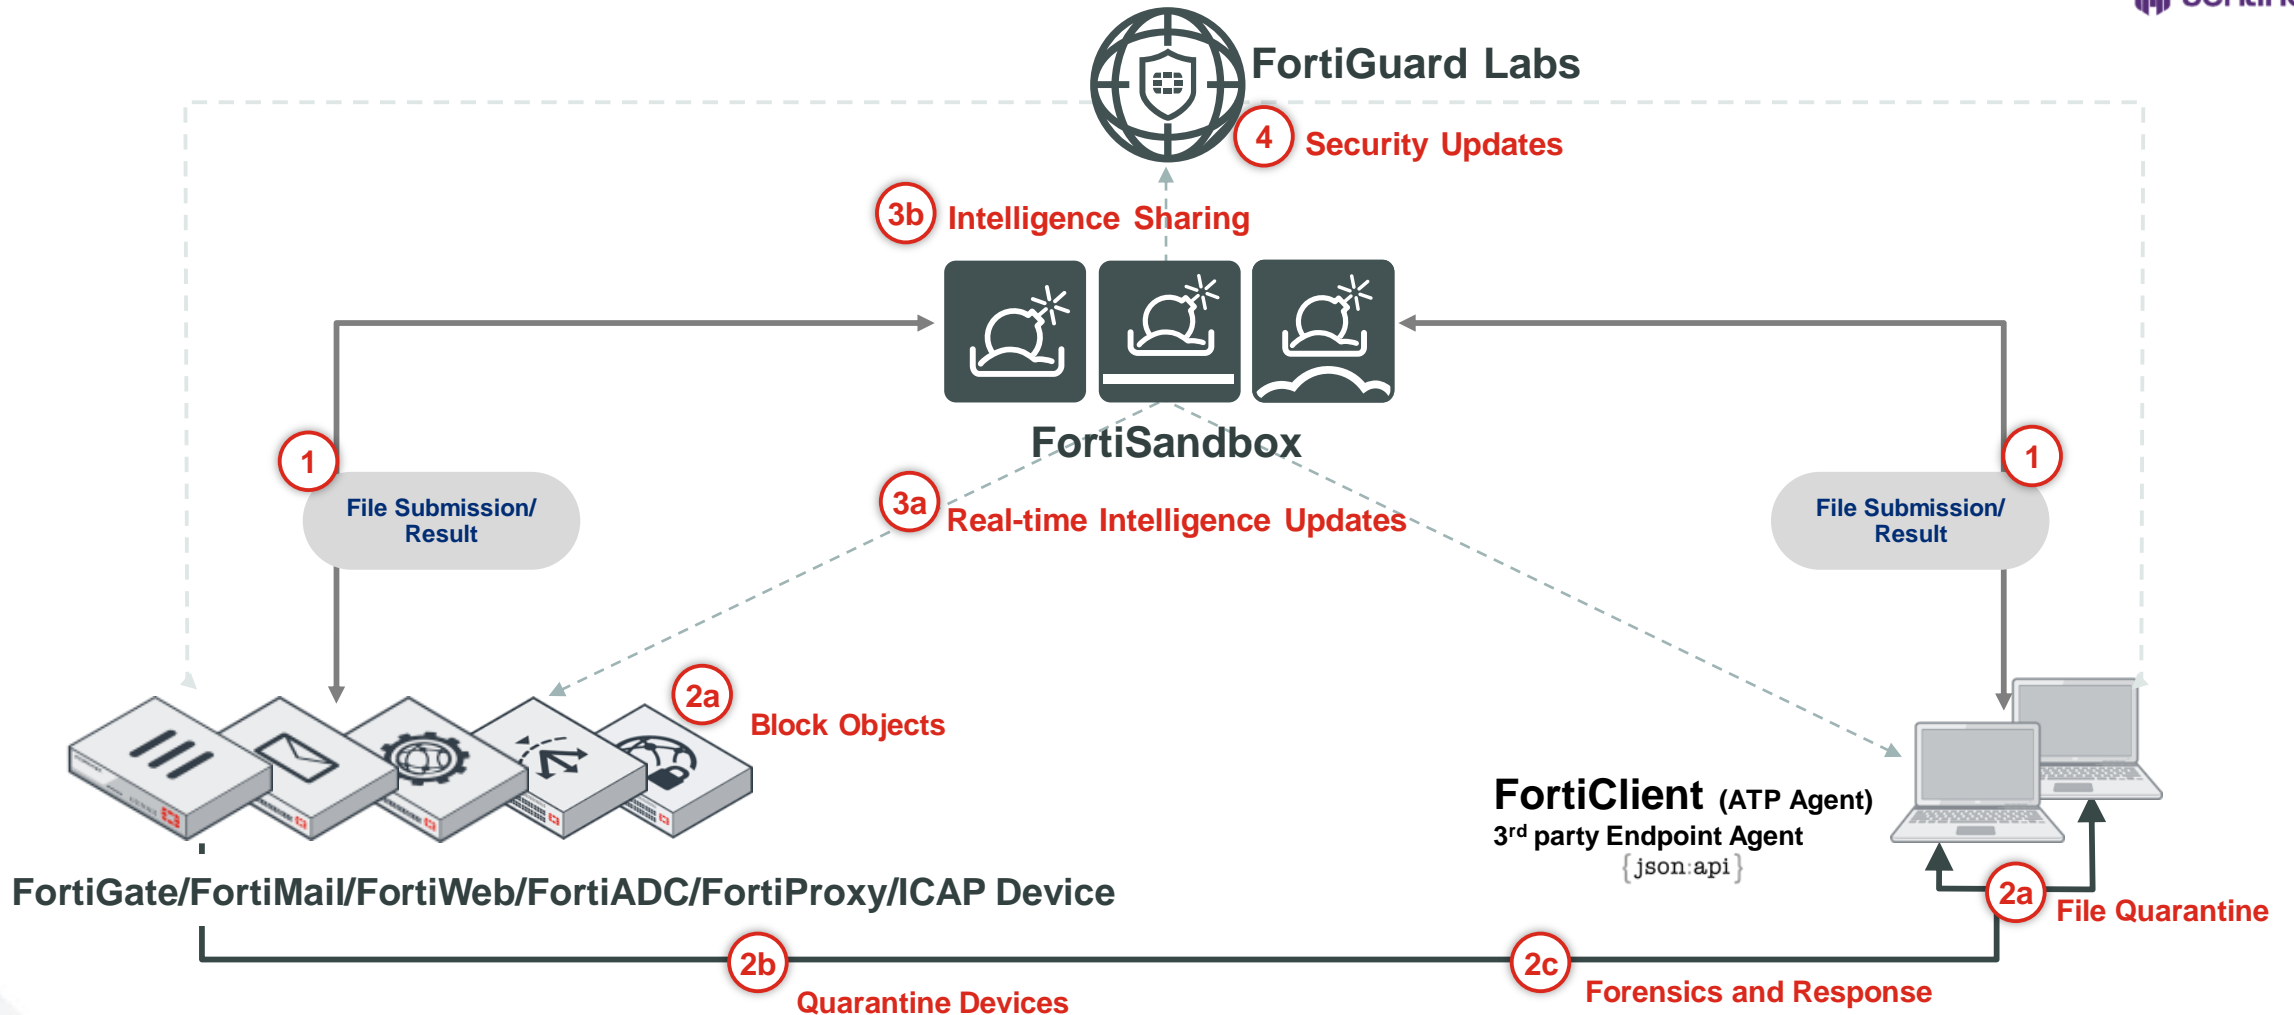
FortiGuard Labs

4 Security Updates

3b Intelligence Sharing

FortiSandbox

1

File Submission/ Result

3a Real-time Intelligence Updates

1

File Submission/ Result

2a Block Objects

FortiClient (ATP Agent)

3$^{rd}$ party Endpoint Agent

{json:api}

FortiGate/FortiMail/FortiWeb/FortiADC/FortiProxy/ICAP Device

2a File Quarantine

2b Quarantine Devices

2c Forensics and Response